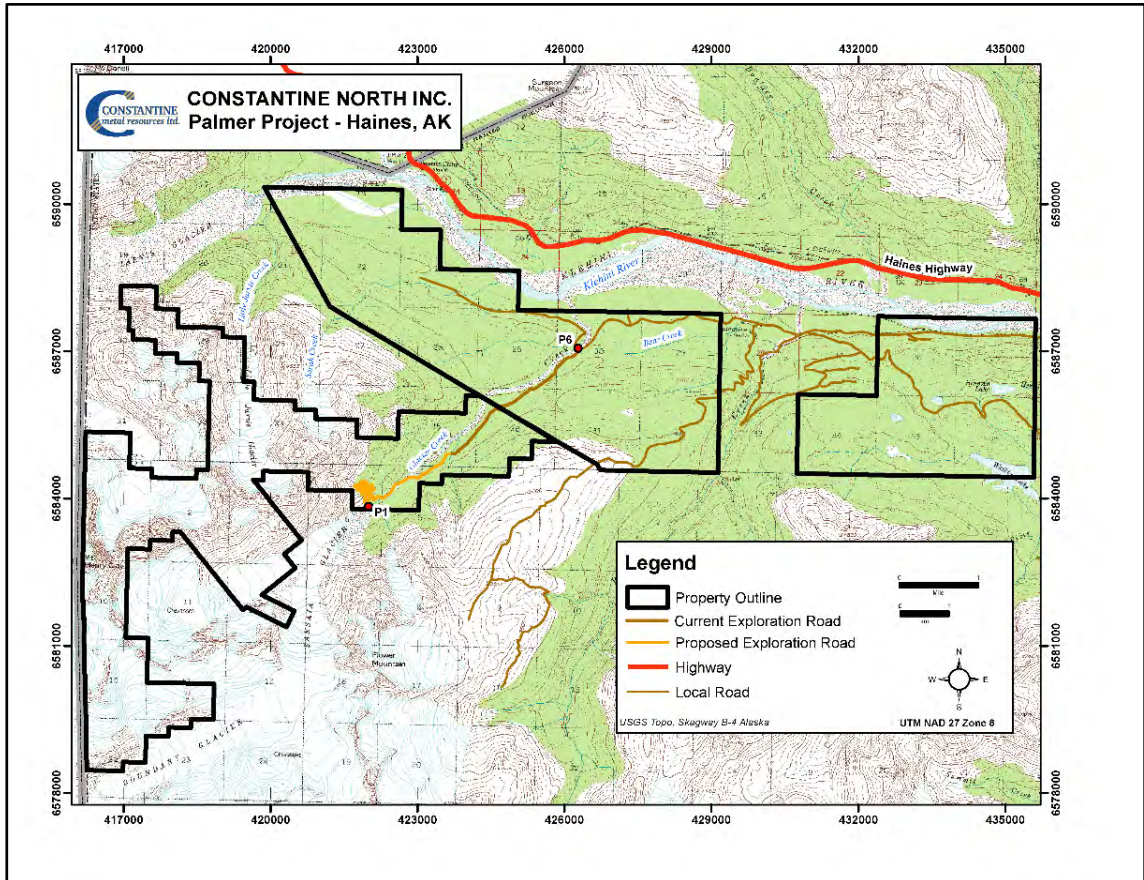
417000 420000 423000 426000 429000 432000 435000

CONSTANTINE metal resources ltd.

CONSTANTINE NORTH INC.
Palmer Project - Haines, AK

Haines Highway

Klehini River

Bear Creek

P6

P1

Glacier Creek

Flower Mountain

6590000
6587000
6584000
6581000
6578000

Legend
Property Outline
Current Exploration Road
Proposed Exploration Road
Highway
Local Road

Mile

N
W E
S

USGS Topo, Skagway B-4 Alaska

UTM NAD 27 Zone 8

417000 420000 423000 426000 429000 432000 435000